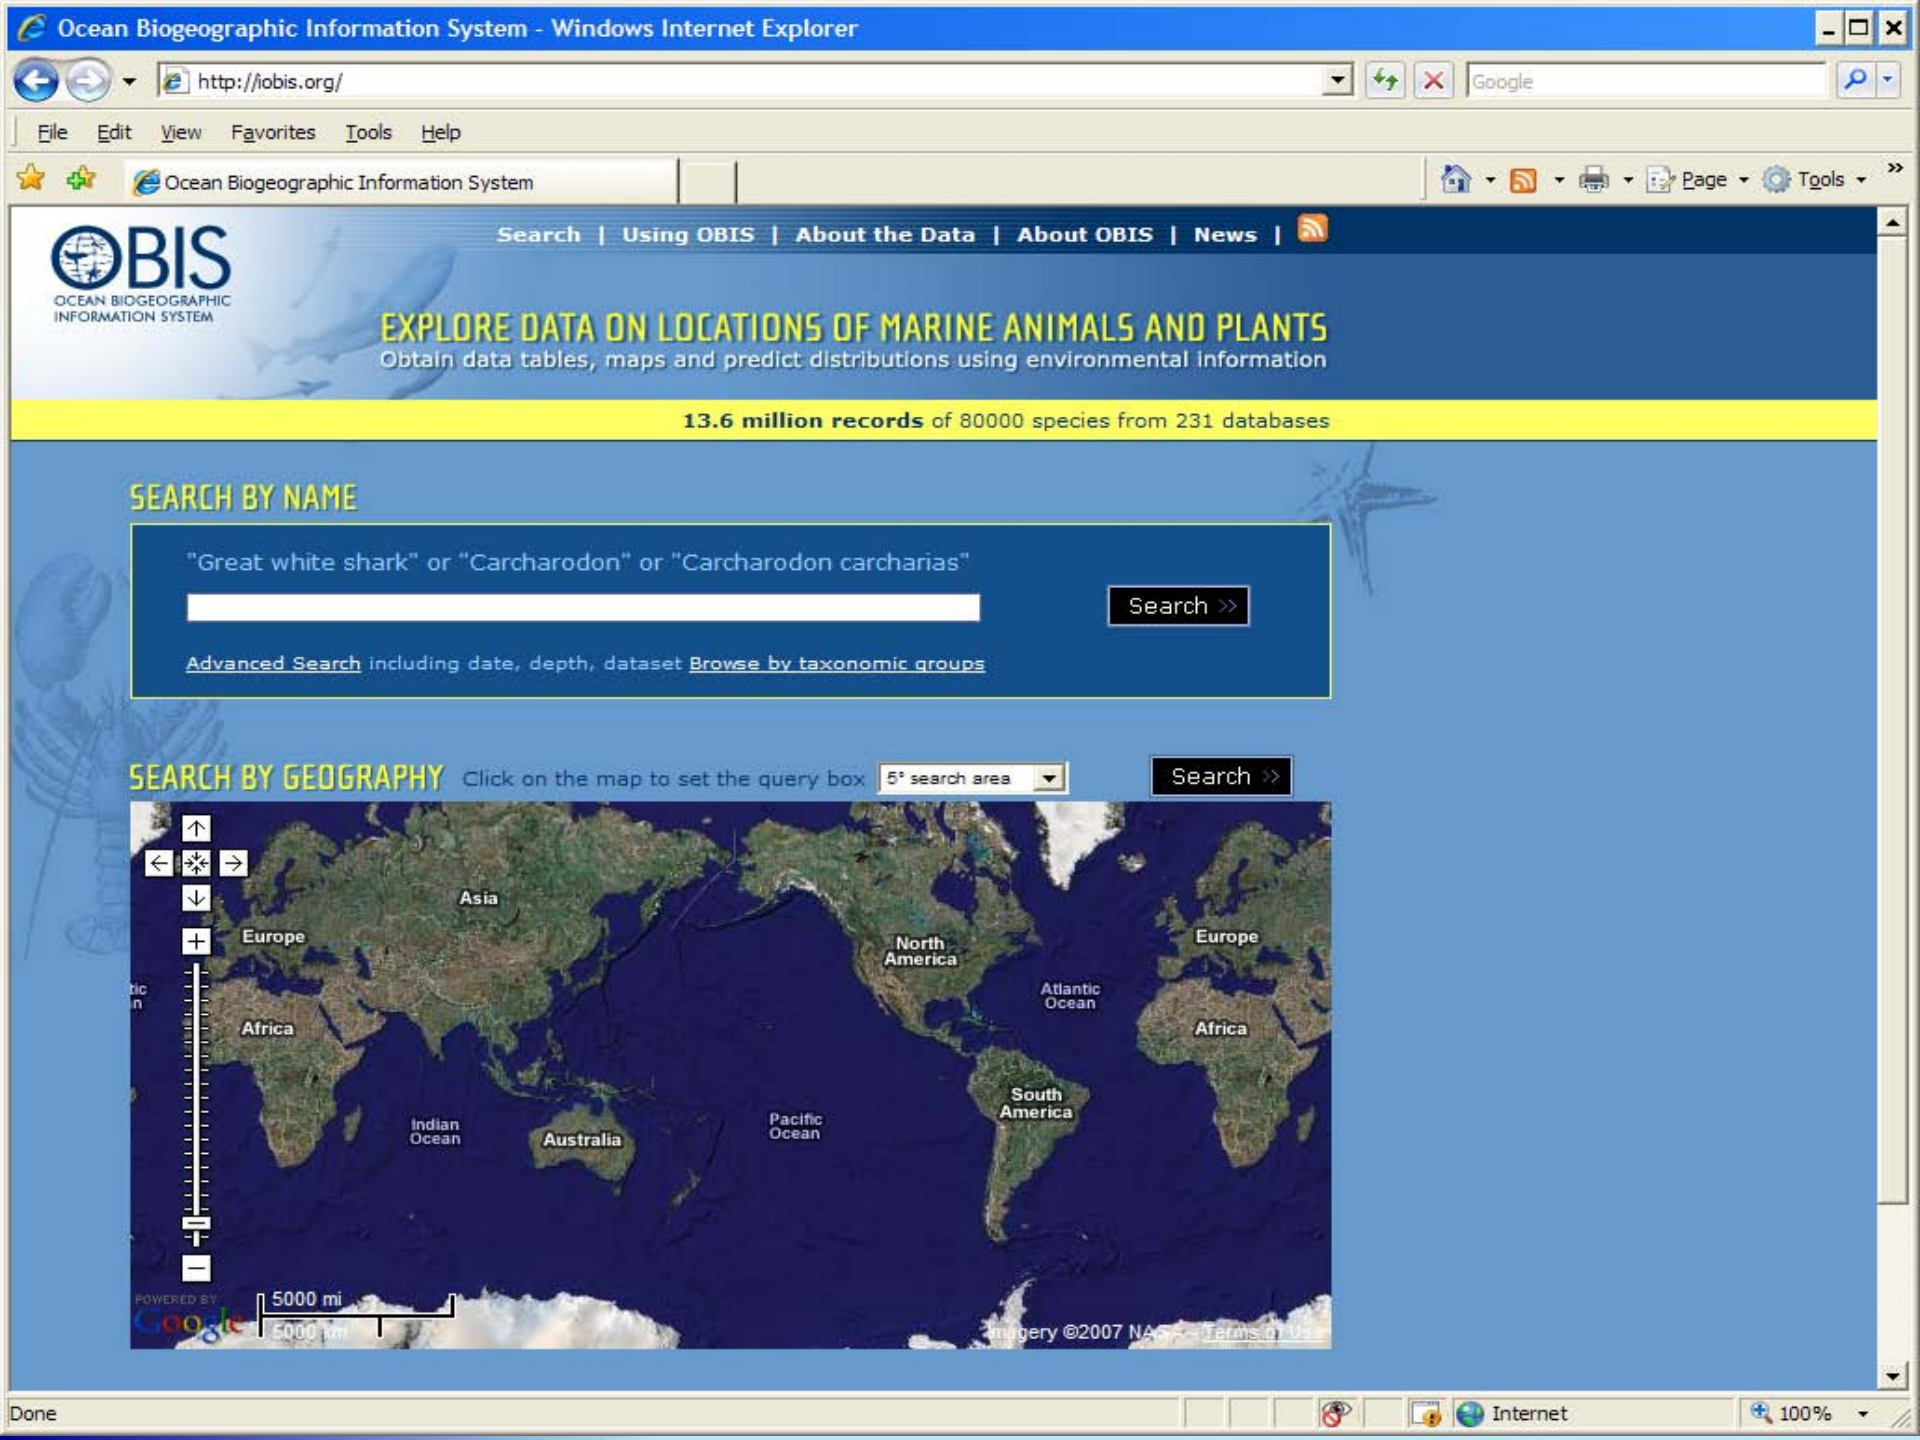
Ocean Biogeographic Information System - Windows Internet Explorer

http://iobis.org/

Google

File Edit View Favorites Tools Help

Ocean Biogeographic Information System

Page Tools

OBIS
OCEAN BIOGEOGRAPHIC INFORMATION SYSTEM

Search | Using OBIS | About the Data | About OBIS | News |

EXPLORE DATA ON LOCATIONS OF MARINE ANIMALS AND PLANTS
Obtain data tables, maps and predict distributions using environmental information

13.6 million records of 80000 species from 231 databases

SEARCH BY NAME

"Great white shark" or "Carcharodon" or "Carcharodon carcharias"

Search »

Advanced Search including date, depth, dataset Browse by taxonomic groups

SEARCH BY GEOGRAPHY Click on the map to set the query box 5° search area

Search »

Asia
Europe
Africa
Indian Ocean
Australia
Pacific Ocean
North America
Atlantic Ocean
South America
Europe
Africa
tic
n

POWERED BY Google
5000 mi
5000 km
Imagery ©2007 NASA - Terms of Use

Done

Internet

100%